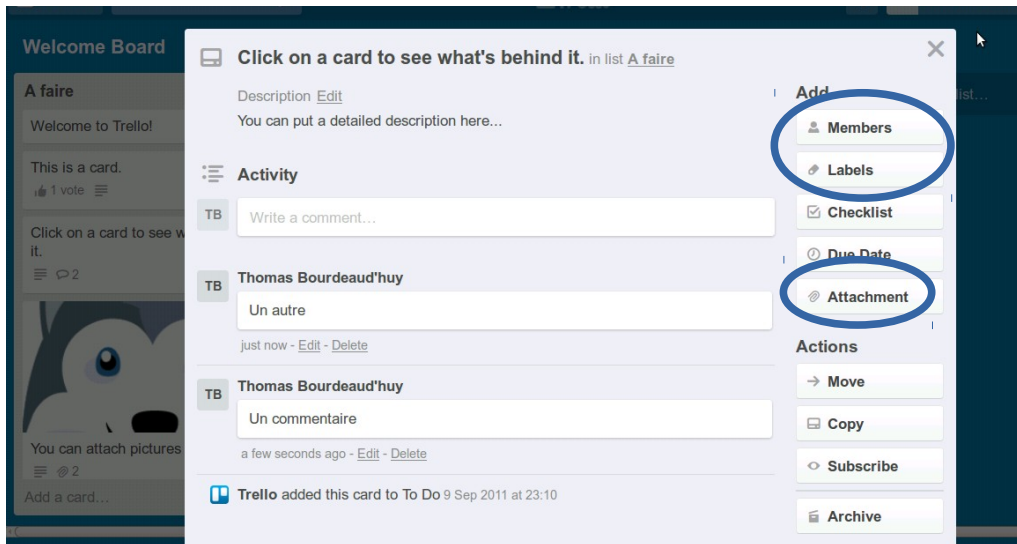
Welcome Board

A faire

Welcome to Trello!

This is a card.
1 vote

Click on a card to see w it.
2

You can attach pictures
2

Add a card...

Click on a card to see what's behind it. in list A faire

Description Edit
You can put a detailed description here...

Activity

TB
Write a comment…

TB
Thomas Bourdeaud'huy
Un autre
just now - Edit - Delete

TB
Thomas Bourdeaud'huy
Un commentaire
a few seconds ago - Edit - Delete

Trello added this card to To Do 9 Sep 2011 at 23:10

Add
Members
Labels
Checklist
Due Date
Attachment

Actions
Move
Copy
Subscribe
Archive